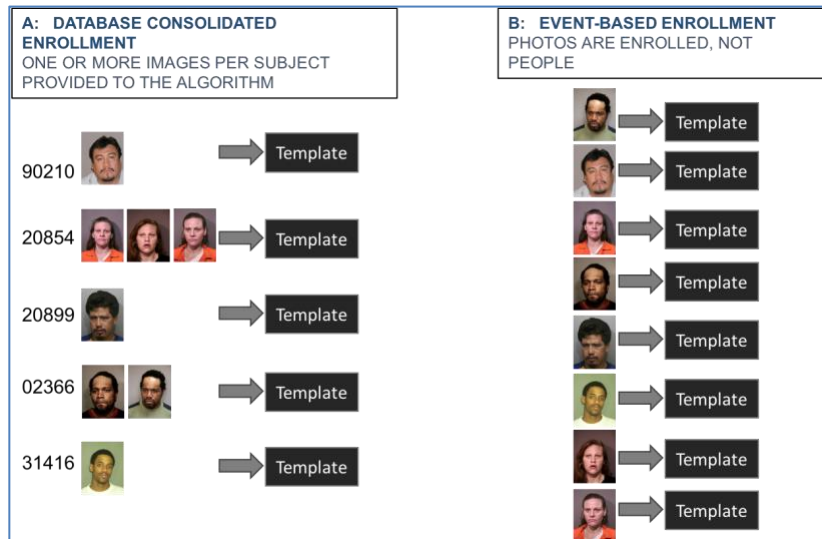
A: DATABASE CONSOLIDATED ENROLLMENT
ONE OR MORE IMAGES PER SUBJECT PROVIDED TO THE ALGORITHM

90210 Template

20854 Template

20899 Template

02366 Template

31416 Template

B: EVENT-BASED ENROLLMENT
PHOTOS ARE ENROLLED, NOT PEOPLE

Template
Template
Template
Template
Template
Template
Template
Template